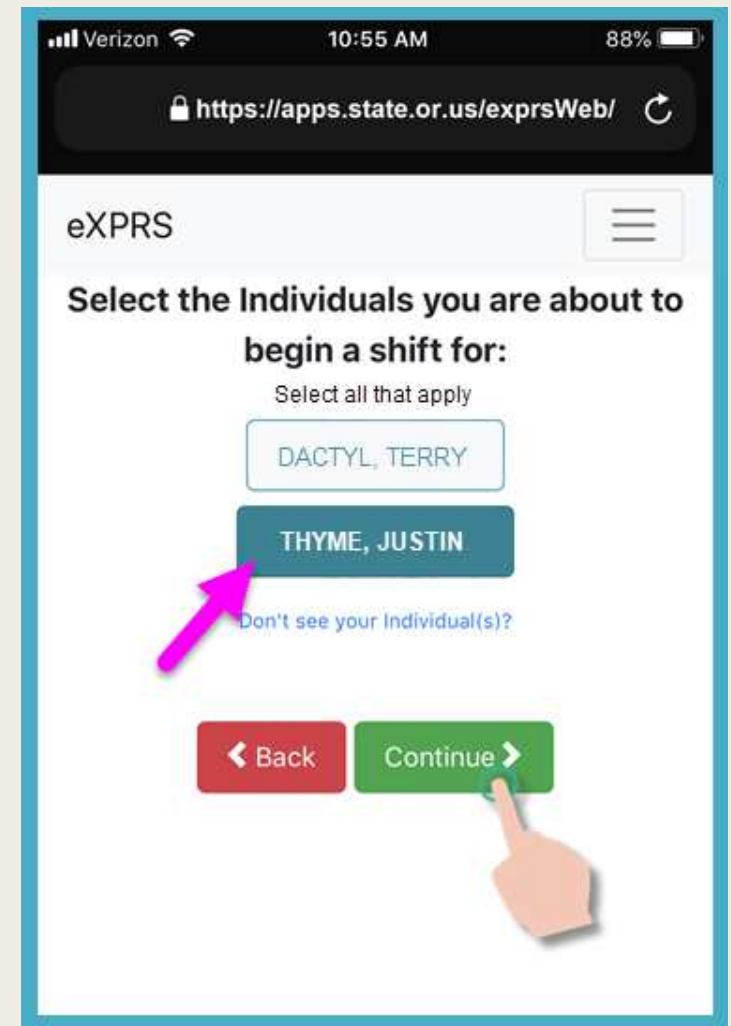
Verizon 10:55 AM 88%

https://apps.state.or.us/exprsWeb/

eXPRS

Select the Individuals you are about to begin a shift for:

Select all that apply

DACTYL, TERRY

THYME, JUSTIN

Don't see your Individual(s)?

Back

Continue